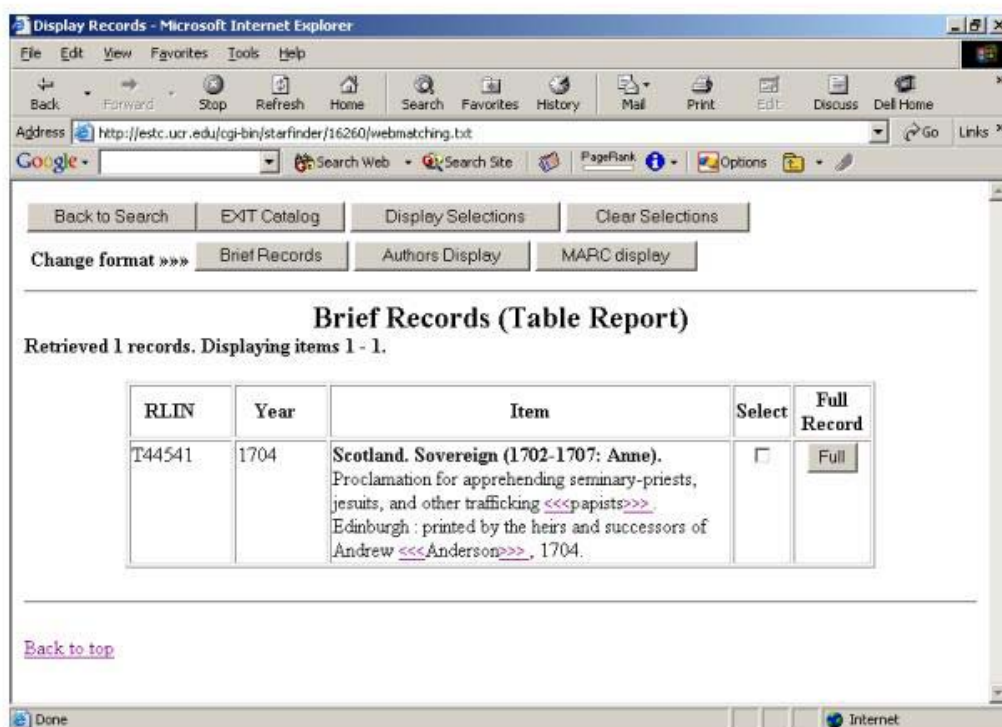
Display Records - Microsoft Internet Explorer

File Edit View Favorites Tools Help

Back Forward Stop Refresh Home Search Favorites History Mail Print Edit Discuss Dell Home

Address http://estc.ucr.edu/cgi-bin/starfinder/16260/webmatching.txt Go Links

Google Search Web Search Site PageRank Options

Back to Search EXIT Catalog Display Selections Clear Selections

Change format »»» Brief Records Authors Display MARC display

Brief Records (Table Report)

Retrieved 1 records. Displaying items 1 - 1.

| RLIN | Year | Item | Select | Full Record |
|---|---|---|---|---|
| T44541 | 1704 | **Scotland. Sovereign (1702-1707: Anne).** Proclamation for apprehending seminary-priests, jesuits, and other trafficking <<<papists>>>. Edinburgh : printed by the heirs and successors of Andrew <<<Anderson>>>, 1704. | ☐ | Full |

Back to top

Done Internet